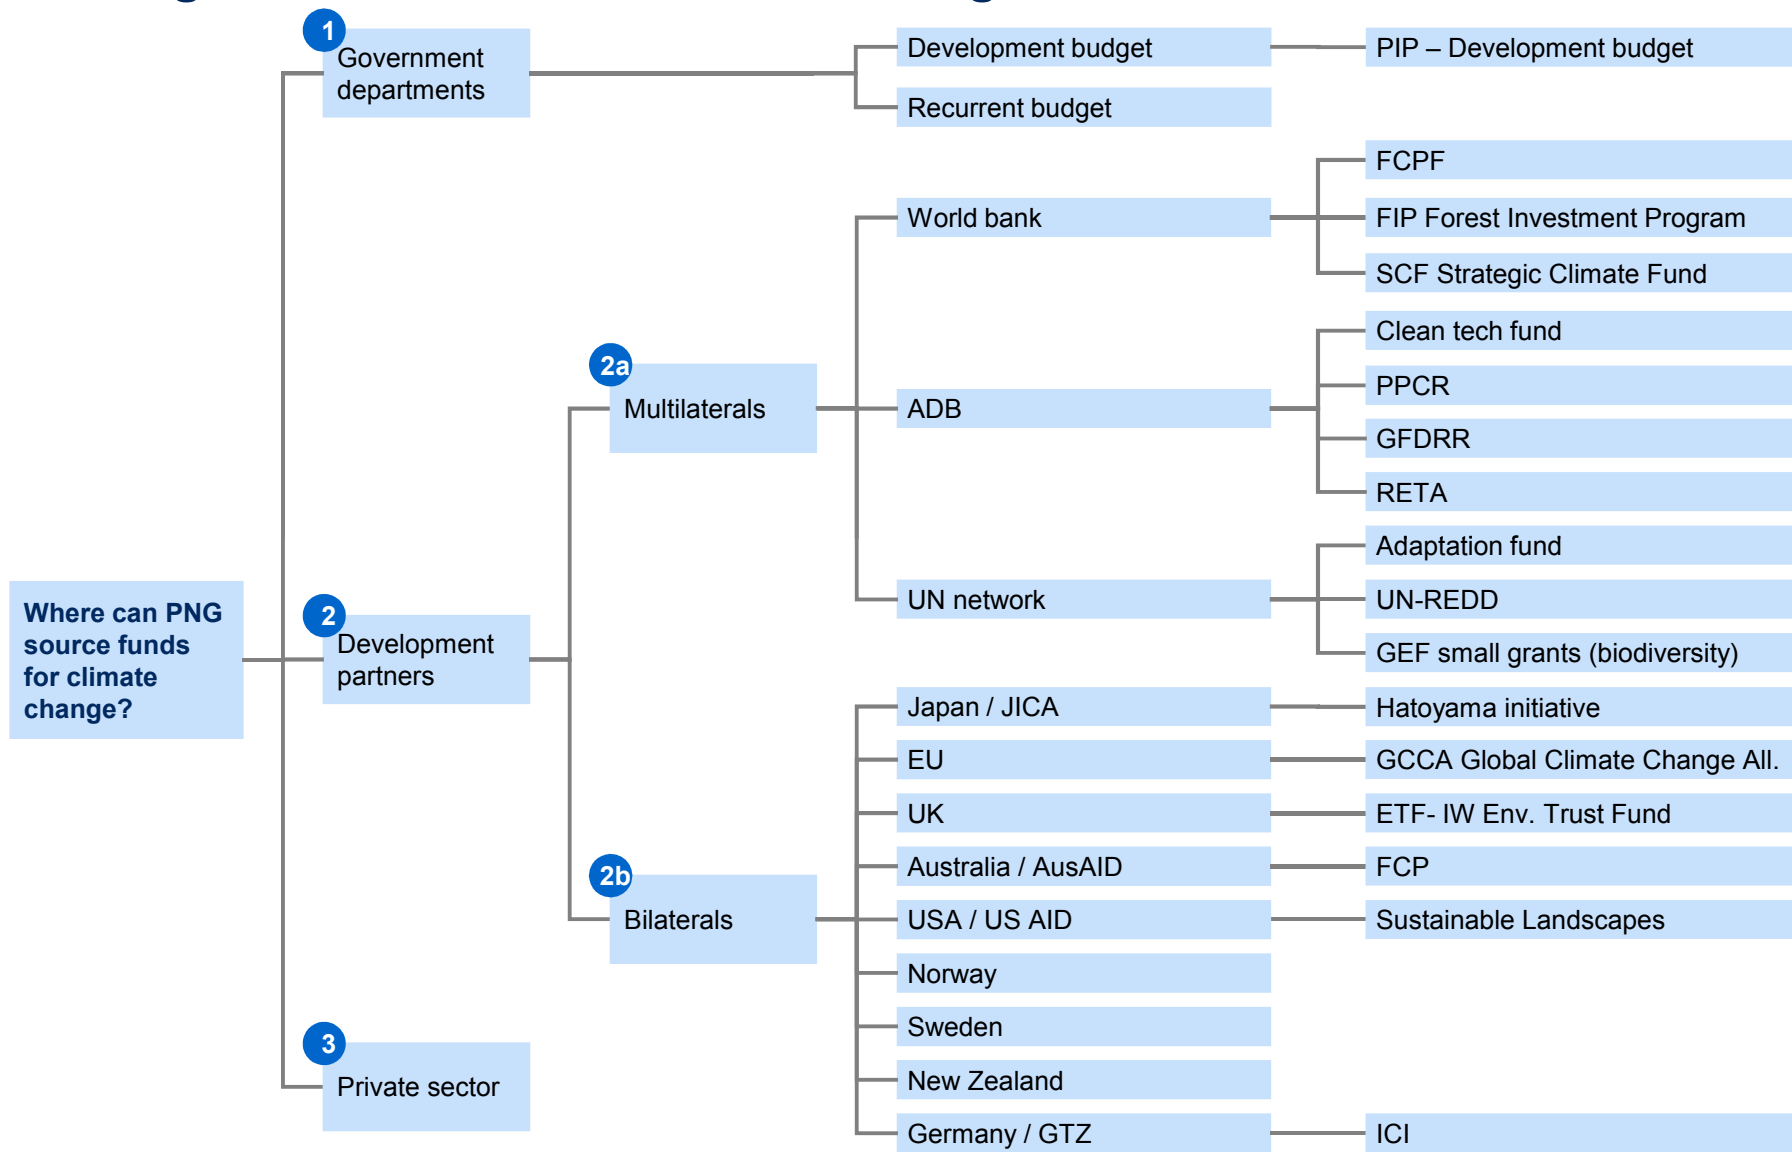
Where can PNG source funds for climate change?

1 Government departments

Development budget

PIP – Development budget

Recurrent budget

2 Development partners

2a Multilaterals

World bank

FCPF

FIP Forest Investment Program

SCF Strategic Climate Fund

ADB

Clean tech fund

PPCR

GFDRR

RETA

UN network

Adaptation fund

UN-REDD

GEF small grants (biodiversity)

2b Bilaterals

Japan / JICA

Hatoyama initiative

EU

GCCA Global Climate Change All.

UK

ETF- IW Env. Trust Fund

Australia / AusAID

FCP

USA / US AID

Sustainable Landscapes

Norway

Sweden

New Zealand

Germany / GTZ

ICI

3 Private sector